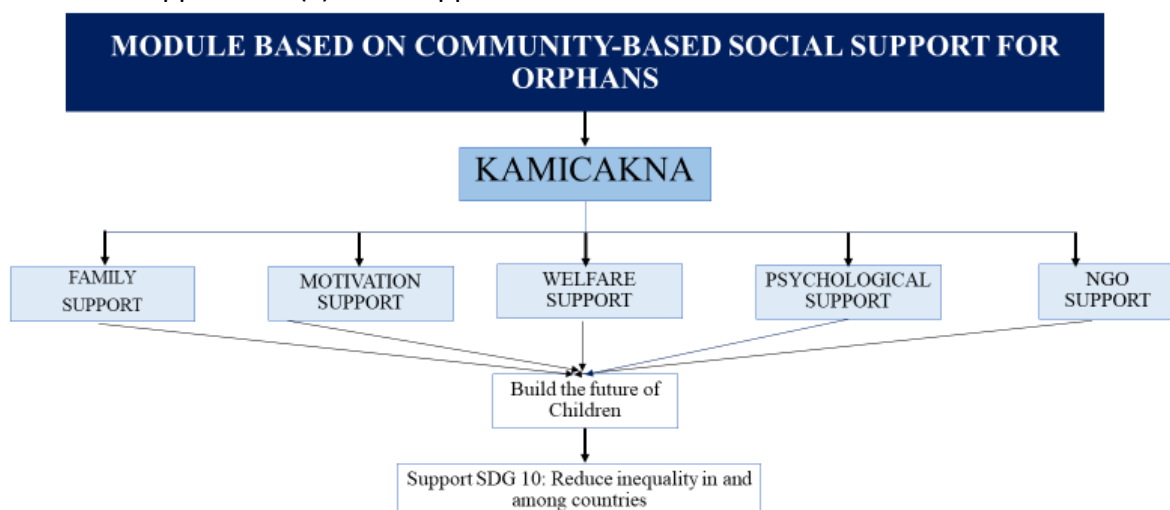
MODULE BASED ON COMMUNITY-BASED SOCIAL SUPPORT FOR ORPHANS

KAMICAKNA

FAMILY SUPPORT

MOTIVATION SUPPORT

WELFARE SUPPORT

PSYCHOLOGICAL SUPPORT

NGO SUPPORT

Build the future of Children

Support SDG 10: Reduce inequality in and among countries